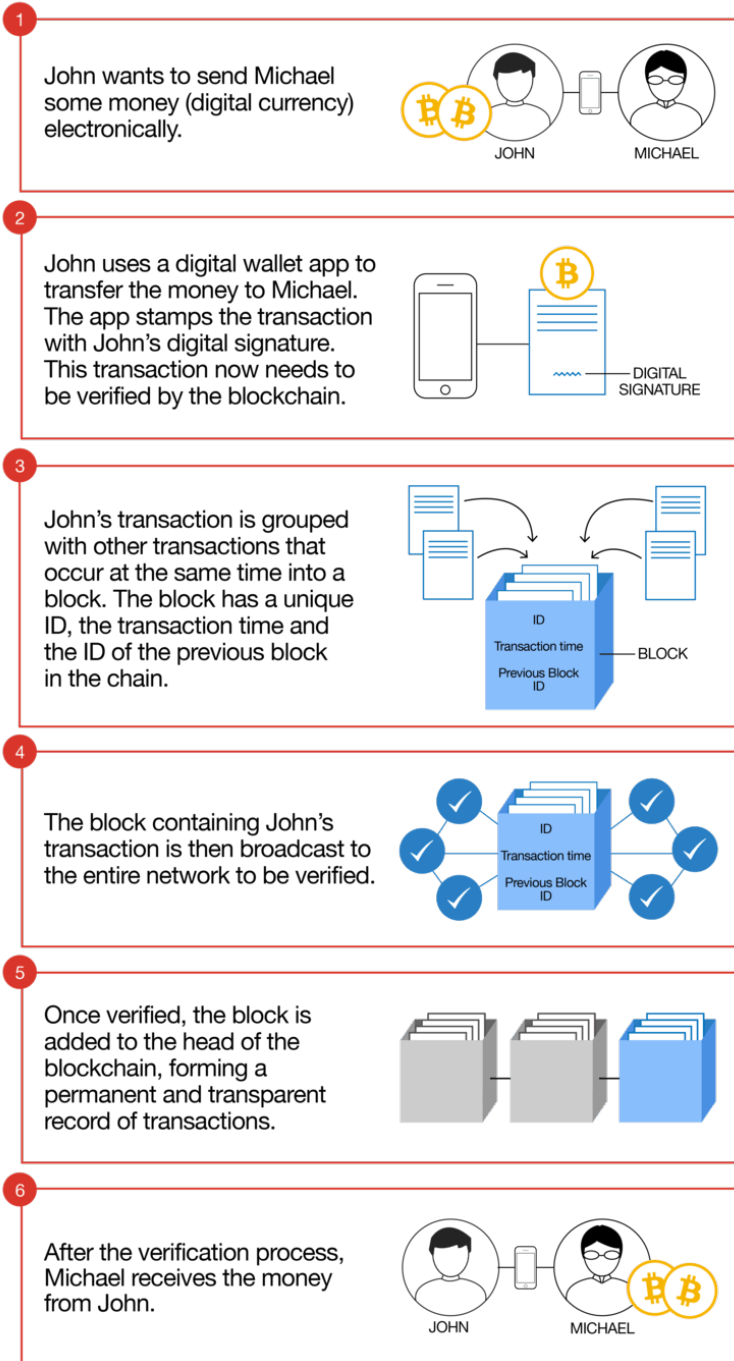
1

John wants to send Michael some money (digital currency) electronically.

JOHN

MICHAEL

2

John uses a digital wallet app to transfer the money to Michael. The app stamps the transaction with John's digital signature. This transaction now needs to be verified by the blockchain.

DIGITAL SIGNATURE

3

John's transaction is grouped with other transactions that occur at the same time into a block. The block has a unique ID, the transaction time and the ID of the previous block in the chain.

ID

Transaction time

Previous Block ID

BLOCK

4

The block containing John's transaction is then broadcast to the entire network to be verified.

ID

Transaction time

Previous Block ID

5

Once verified, the block is added to the head of the blockchain, forming a permanent and transparent record of transactions.

6

After the verification process, Michael receives the money from John.

JOHN

MICHAEL